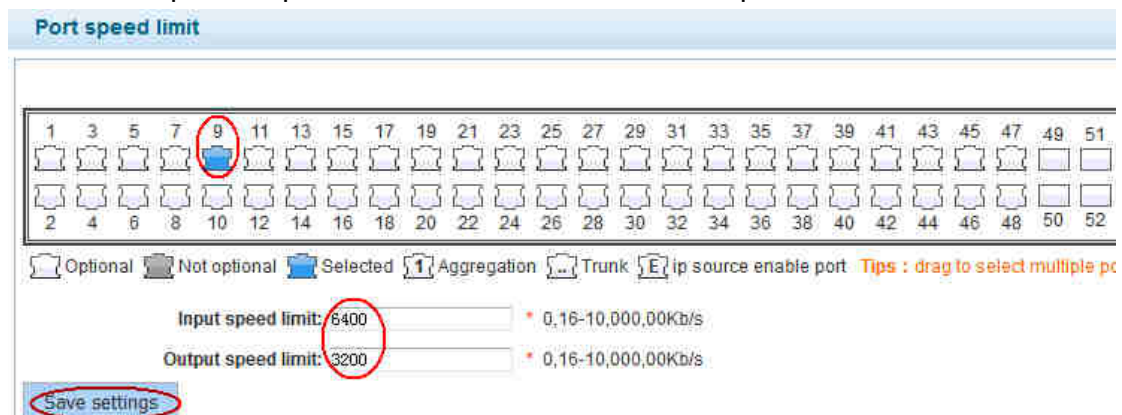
Port speed limit

1 3 5 7 9 11 13 15 17 19 21 23 25 27 29 31 33 35 37 39 41 43 45 47 49 51

2 4 6 8 10 12 14 16 18 20 22 24 26 28 30 32 34 36 38 40 42 44 46 48 50 52

Optional Not optional Selected 1 Aggregation ... Trunk E ip source enable port Tips : drag to select multiple po

Input speed limit: 6400 * 0,16-10,000,00Kb/s

Output speed limit: 3200 * 0,16-10,000,00Kb/s

Save settings